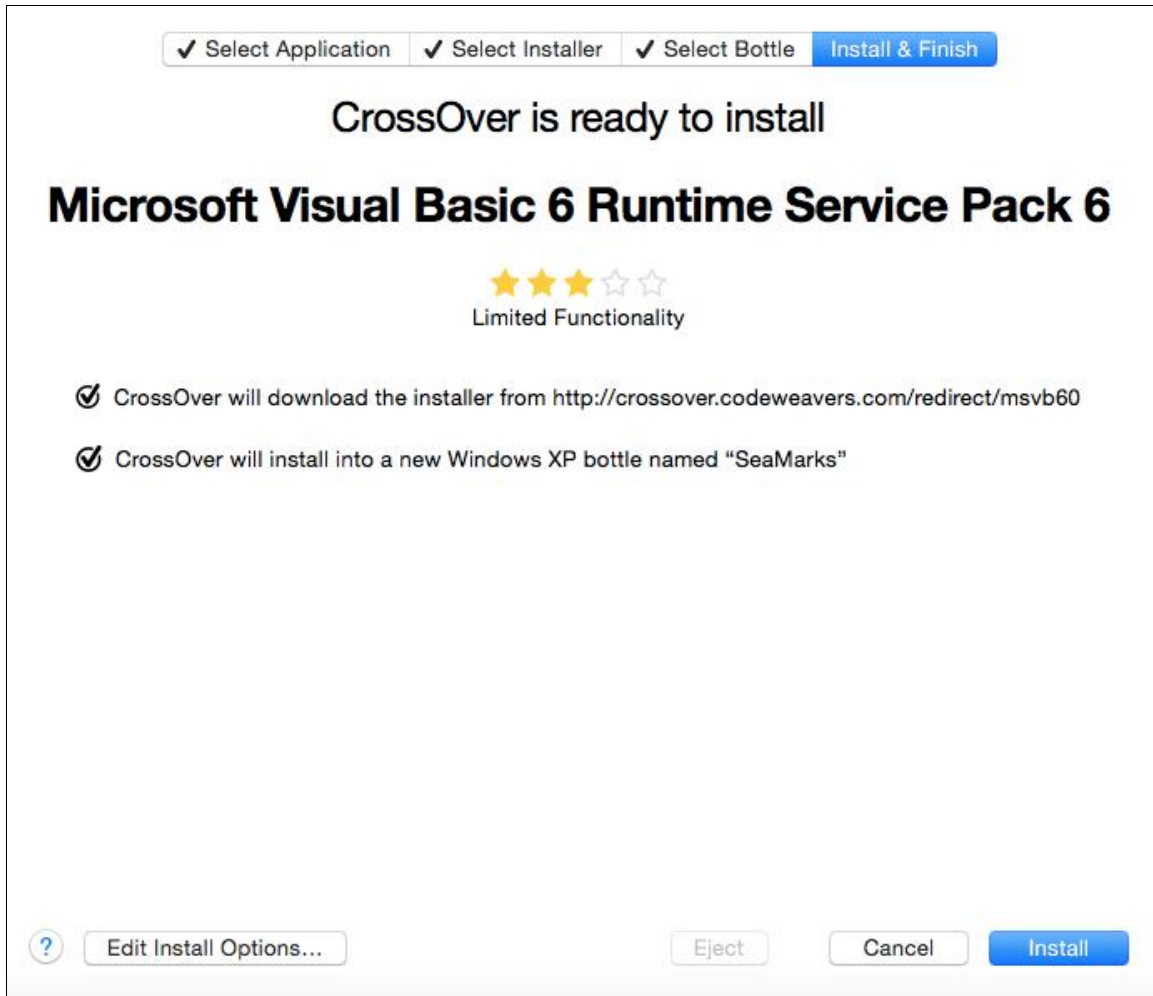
✓ Select Application | ✓ Select Installer | ✓ Select Bottle | Install & Finish

CrossOver is ready to install

Microsoft Visual Basic 6 Runtime Service Pack 6

Limited Functionality

CrossOver will download the installer from http://crossover.codeweavers.com/redirect/msvb60

CrossOver will install into a new Windows XP bottle named “SeaMarks”

?

Edit Install Options...

Eject

Cancel

Install